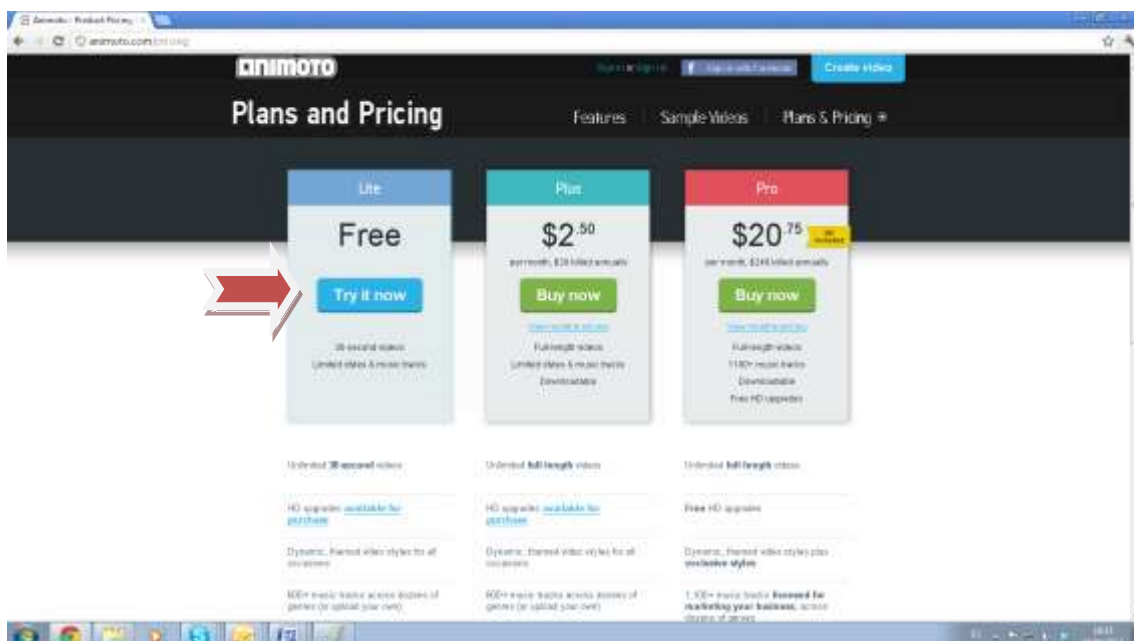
Animoto - Product Pricing

animoto.com/pricing

animoto

Sign in or Sign up

Sign in with Facebook

Create video

Plans and Pricing

Features | Sample Videos | Plans & Pricing

Lite

Free

Try it now

30-second videos

Limited styles & music tracks

Plus

$2^{.50}

per month, $30 billed annually

Buy now

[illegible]

Full-length videos

Limited styles & music tracks

Downloadable

Pro

$20^{.75}

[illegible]

per month, $249 billed annually

Buy now

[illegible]

Full-length videos

1100+ music tracks

Downloadable

Free HD upgrades

Unlimited 30-second videos

HD upgrades available for purchase

Dynamic, themed video styles for all occasions

600+ music tracks across dozens of genres (or upload your own)

Unlimited full-length videos

HD upgrades available for purchase

Dynamic, themed video styles for all occasions

600+ music tracks across dozens of genres (or upload your own)

Unlimited full-length videos

Free HD upgrades

Dynamic, themed video styles plus exclusive styles

1,100+ music tracks licensed for marketing your business, across dozens of genres